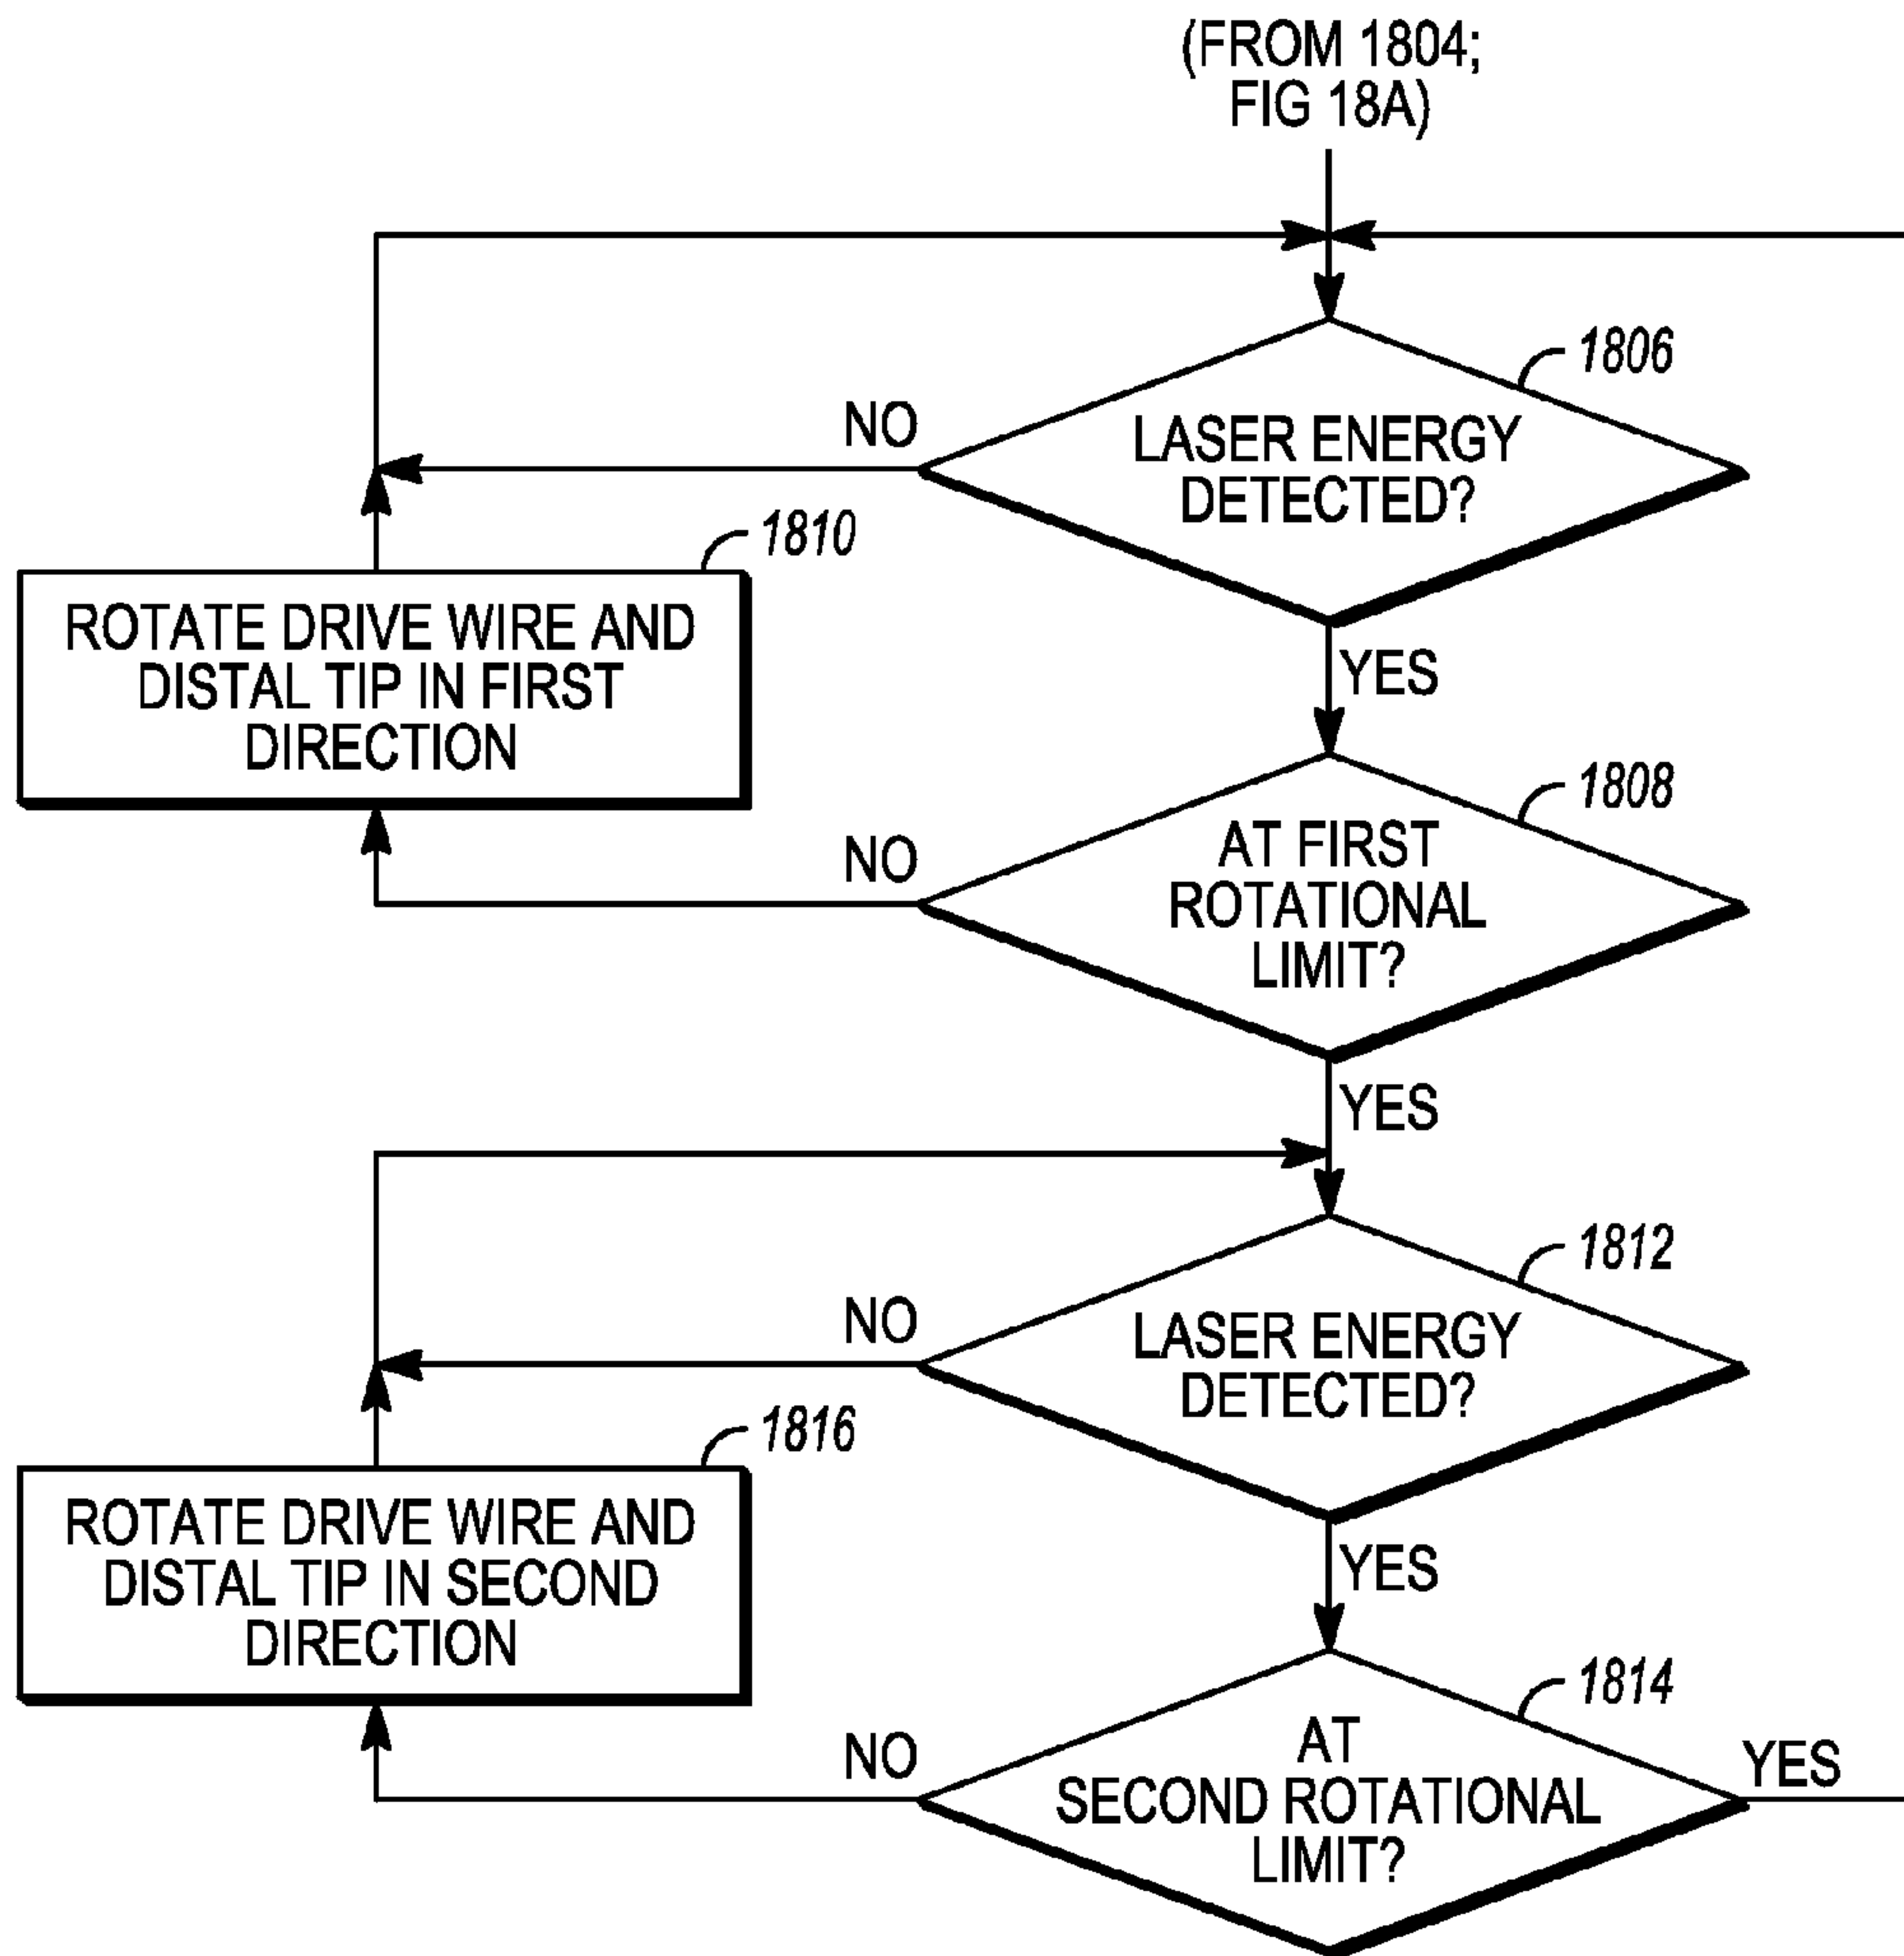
(FROM 1804;
FIG 18A)

1806

LASER ENERGY DETECTED?

NO

YES

1810

ROTATE DRIVE WIRE AND DISTAL TIP IN FIRST DIRECTION

1808

AT FIRST ROTATIONAL LIMIT?

NO

YES

1812

LASER ENERGY DETECTED?

NO

YES

1816

ROTATE DRIVE WIRE AND DISTAL TIP IN SECOND DIRECTION

1814

AT SECOND ROTATIONAL LIMIT?

NO

YES